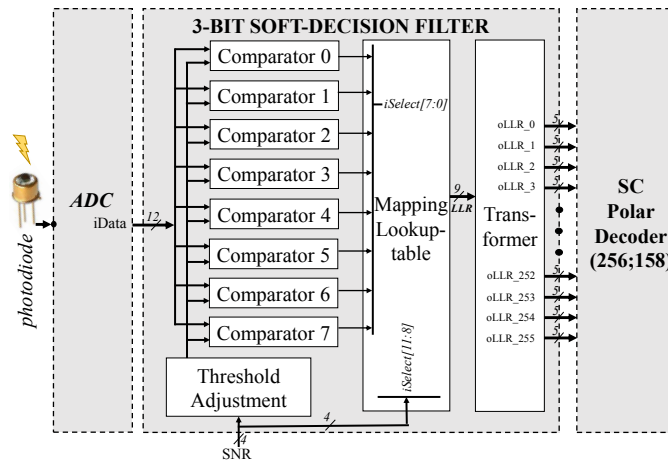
3-BIT SOFT-DECISION FILTER

photodiode

ADC

iData

12

Comparator 0

Comparator 1

Comparator 2

Comparator 3

Comparator 4

Comparator 5

Comparator 6

Comparator 7

iSelect[7:0]

Mapping Lookup-table

iSelect[11:8]

9

LLR

Trans-former

oLLR_0

oLLR_1

oLLR_2

oLLR_3

oLLR_252

oLLR_253

oLLR_254

oLLR_255

5

5

5

5

5

5

5

5

SC Polar Decoder (256;158)

Threshold Adjustment

4

4

SNR